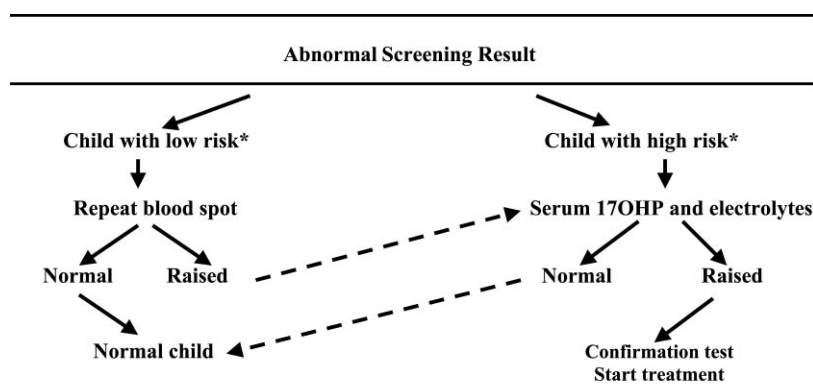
Abnormal Screening Result

Child with low risk*

Repeat blood spot

Normal

Raised

Normal child

Child with high risk*

Serum 17OHP and electrolytes

Normal

Raised

Confirmation test
Start treatment